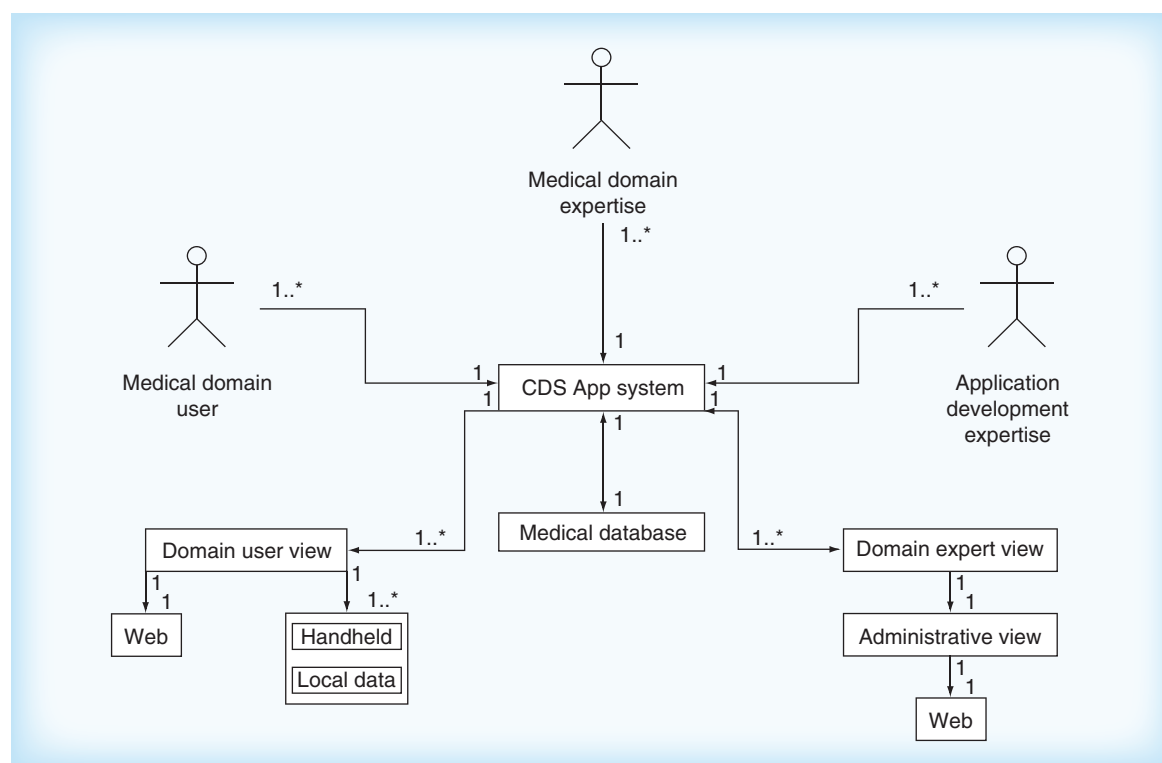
Medical domain expertise

1..*

1

Medical domain user

1..*

1
1

CDS App system

1
1

1..*

Application development expertise

1

1

Medical database

1..*

Domain user view

1
1

Web

1

1..*

Handheld

Local data

1..*

Domain expert view

1
1

Administrative view

1
1

Web